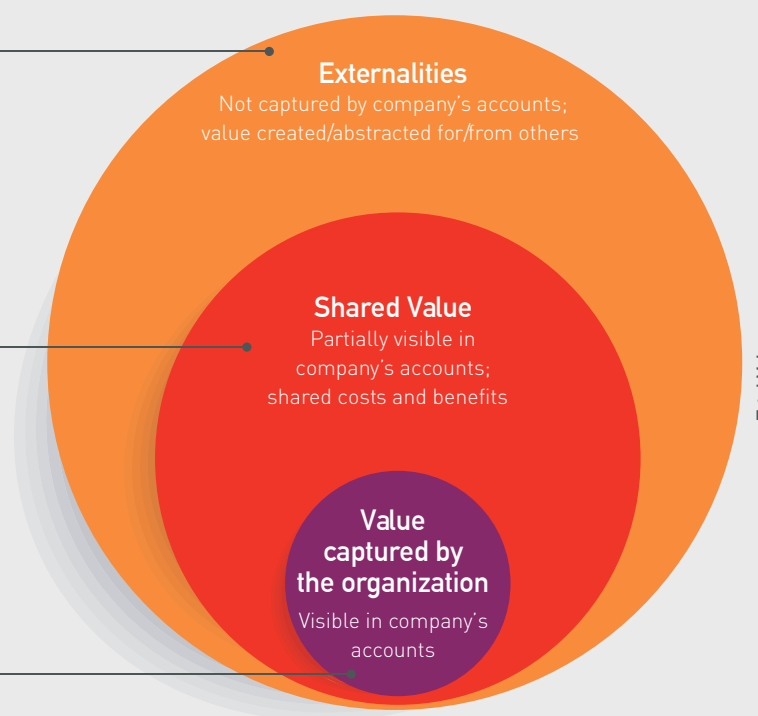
Externalities
Not captured by company's accounts; value created/abstracted for/from others

Shared Value
Partially visible in company's accounts; shared costs and benefits

Value captured by the organization
Visible in company's accounts